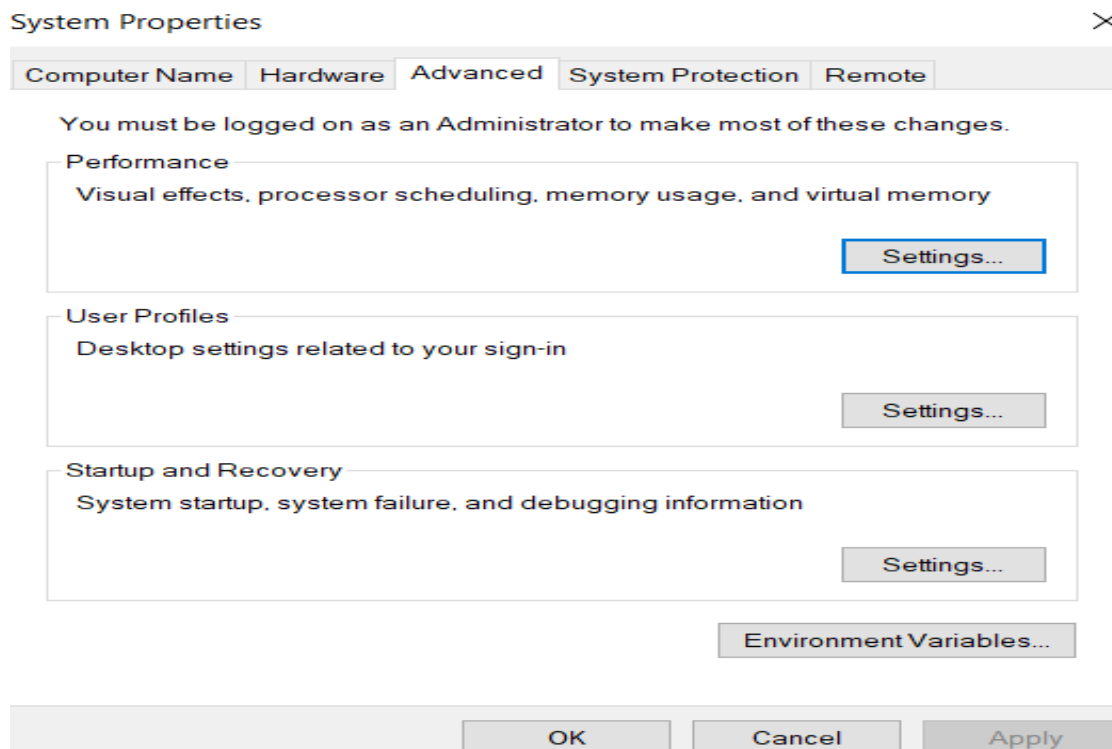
System Properties

Computer Name | Hardware | Advanced | System Protection | Remote

You must be logged on as an Administrator to make most of these changes.

Performance
Visual effects, processor scheduling, memory usage, and virtual memory
Settings...

User Profiles
Desktop settings related to your sign-in
Settings...

Startup and Recovery
System startup, system failure, and debugging information
Settings...

Environment Variables...

OK Cancel Apply